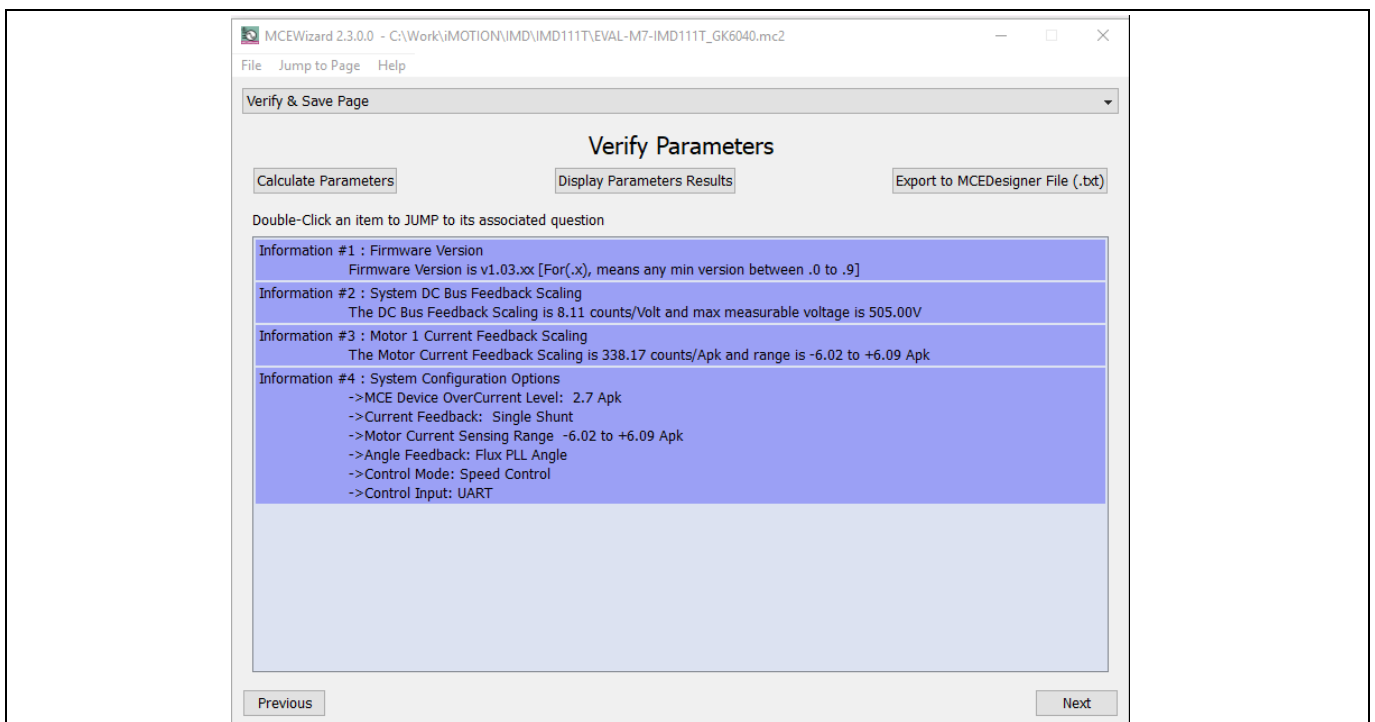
MCEWizard 2.3.0.0 - C:\Work\iMOTION\IMD\IMD111T\EVAL-M7-IMD111T_GK6040.mc2

File Jump to Page Help

Verify & Save Page

Verify Parameters

Calculate Parameters

Display Parameters Results

Export to MCEDesigner File (.txt)

Double-Click an item to JUMP to its associated question

Information #1 : Firmware Version
Firmware Version is v1.03.xx [For(.x), means any min version between .0 to .9]

Information #2 : System DC Bus Feedback Scaling
The DC Bus Feedback Scaling is 8.11 counts/Volt and max measurable voltage is 505.00V

Information #3 : Motor 1 Current Feedback Scaling
The Motor Current Feedback Scaling is 338.17 counts/Apk and range is -6.02 to +6.09 Apk

Information #4 : System Configuration Options
->MCE Device OverCurrent Level: 2.7 Apk
->Current Feedback: Single Shunt
->Motor Current Sensing Range -6.02 to +6.09 Apk
->Angle Feedback: Flux PLL Angle
->Control Mode: Speed Control
->Control Input: UART

Previous

Next